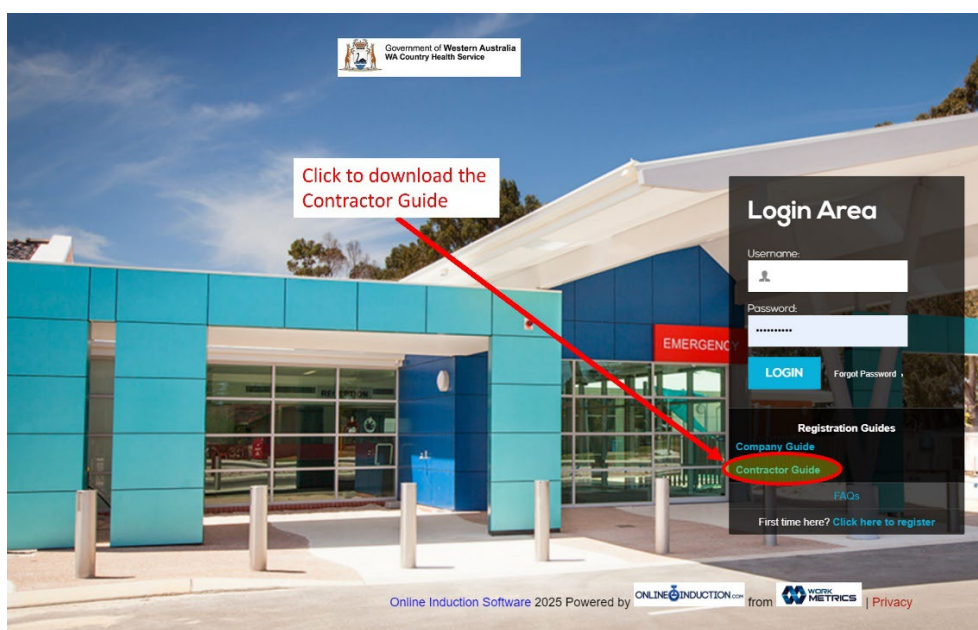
Government of Western Australia
WA Country Health Service

Click to download the Contractor Guide

Login Area

Username:

Password:

••••••••••

LOGIN

Forgot Password

Registration Guides

Company Guide

Contractor Guide

FAQs

First time here? Click here to register

EMERGENCY

RECEPTION

Online Induction Software 2025 Powered by ONLINEINDUCTION.com from WORK METRICS | Privacy